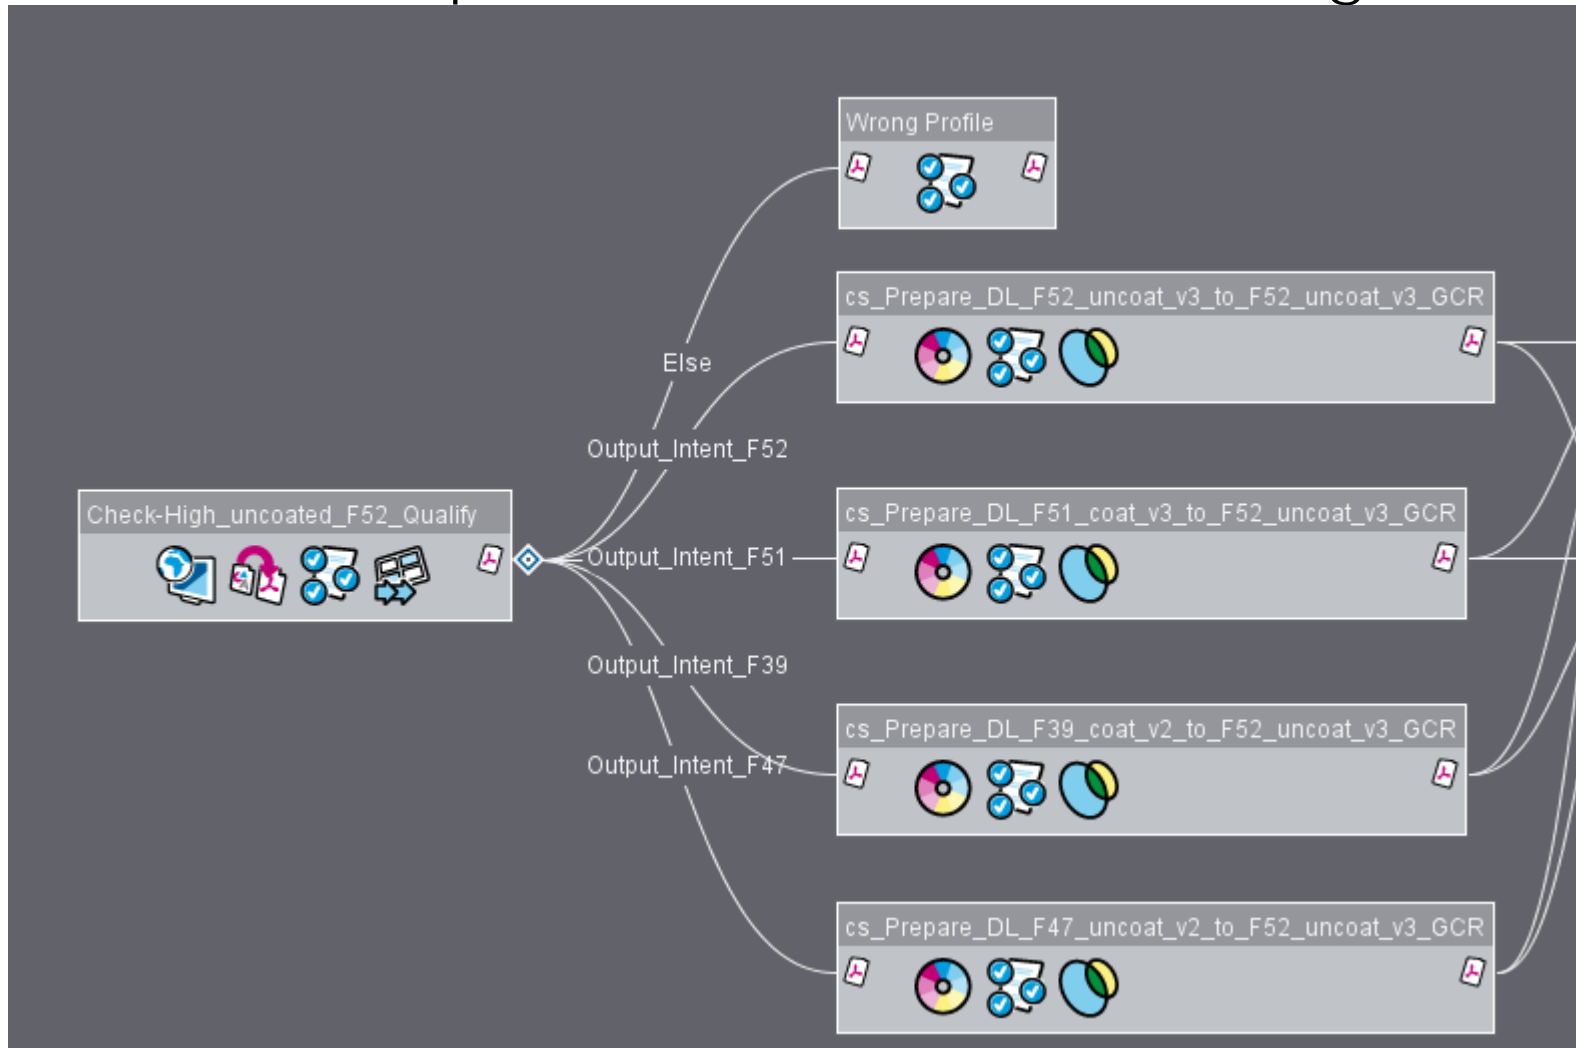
Wrong Profile

cs_Prepare_DL_F52_uncoat_v3_to_F52_uncoat_v3_GCR

Else

Output_Intent_F52

Check-High_uncoated_F52_Qualify

Output_Intent_F51

cs_Prepare_DL_F51_coat_v3_to_F52_uncoat_v3_GCR

Output_Intent_F39

cs_Prepare_DL_F39_coat_v2_to_F52_uncoat_v3_GCR

Output_Intent_F47

cs_Prepare_DL_F47_uncoat_v2_to_F52_uncoat_v3_GCR